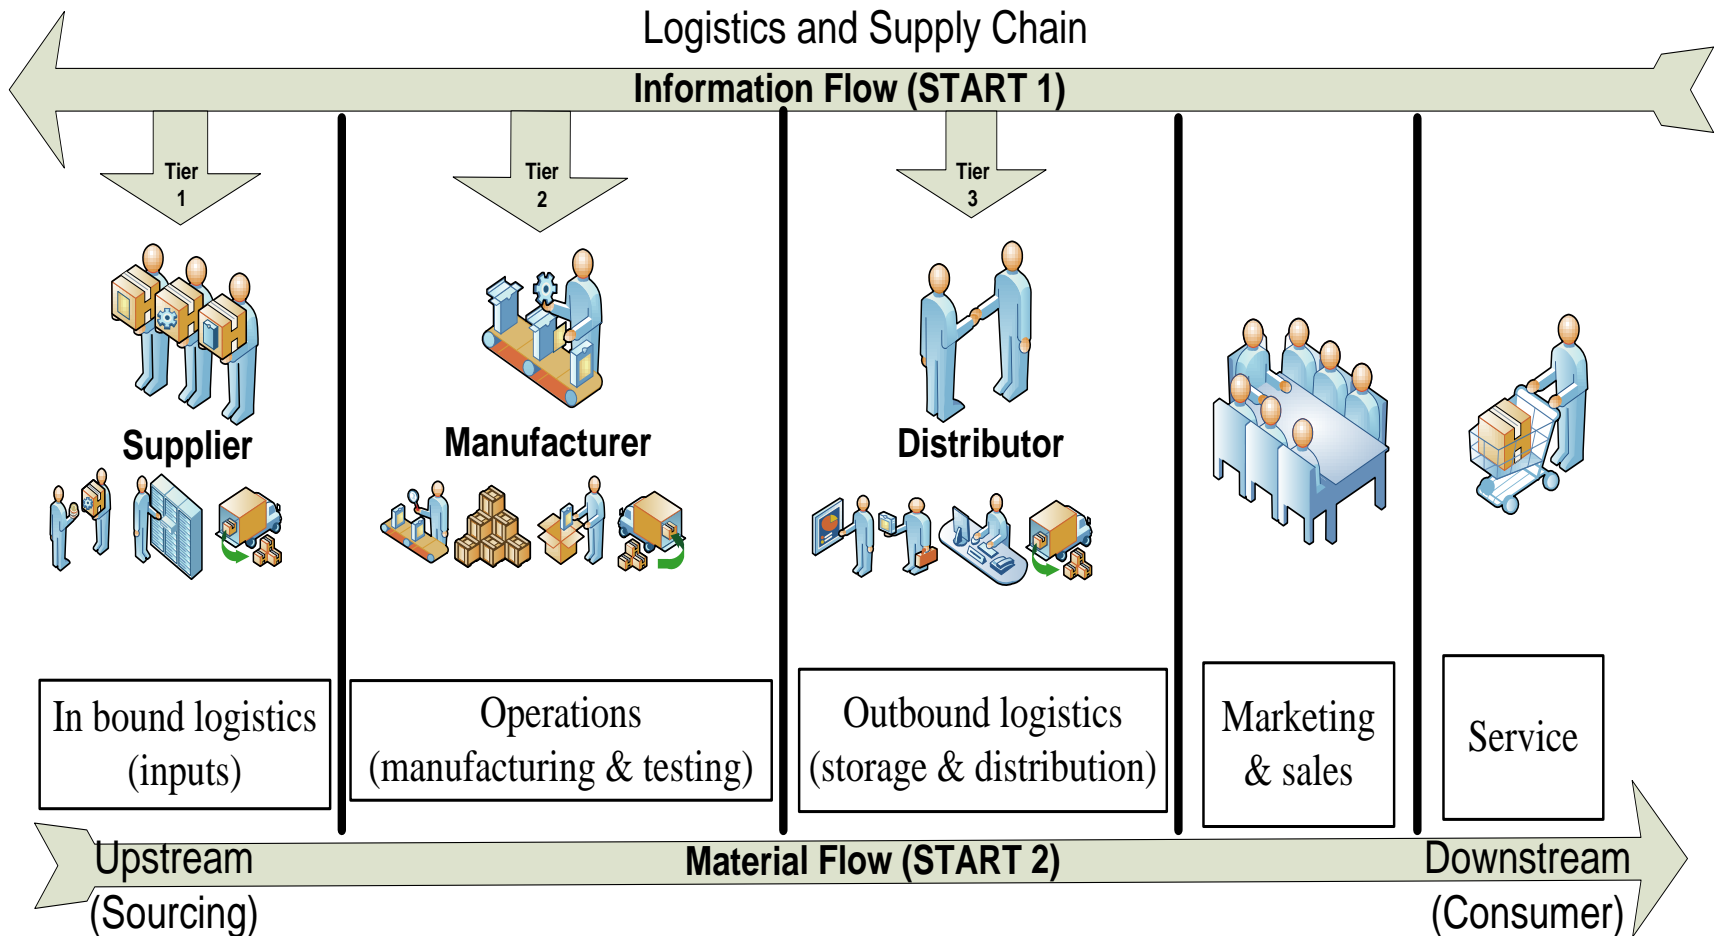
Logistics and Supply Chain

Information Flow (START 1)

Tier 1

Tier 2

Tier 3

Supplier

Manufacturer

Distributor

In bound logistics (inputs)

Operations (manufacturing & testing)

Outbound logistics (storage & distribution)

Marketing & sales

Service

Upstream (Sourcing)

Material Flow (START 2)

Downstream (Consumer)